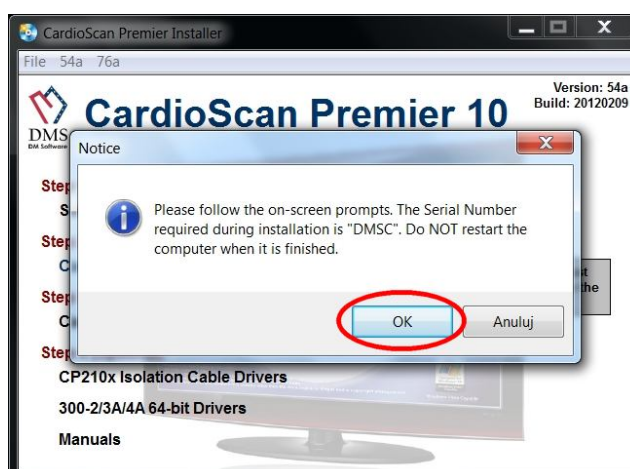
CardioScan Premier Installer

File 54a 76a

Version: 54a
Build: 20120209

CardioScan Premier 10

DMS

Notice

Please follow the on-screen prompts. The Serial Number required during installation is "DMSC". Do NOT restart the computer when it is finished.

OK

Anuluj

Step

S

Step

C

Step

C

Step

CP210x Isolation Cable Drivers

300-2/3A/4A 64-bit Drivers

Manuals